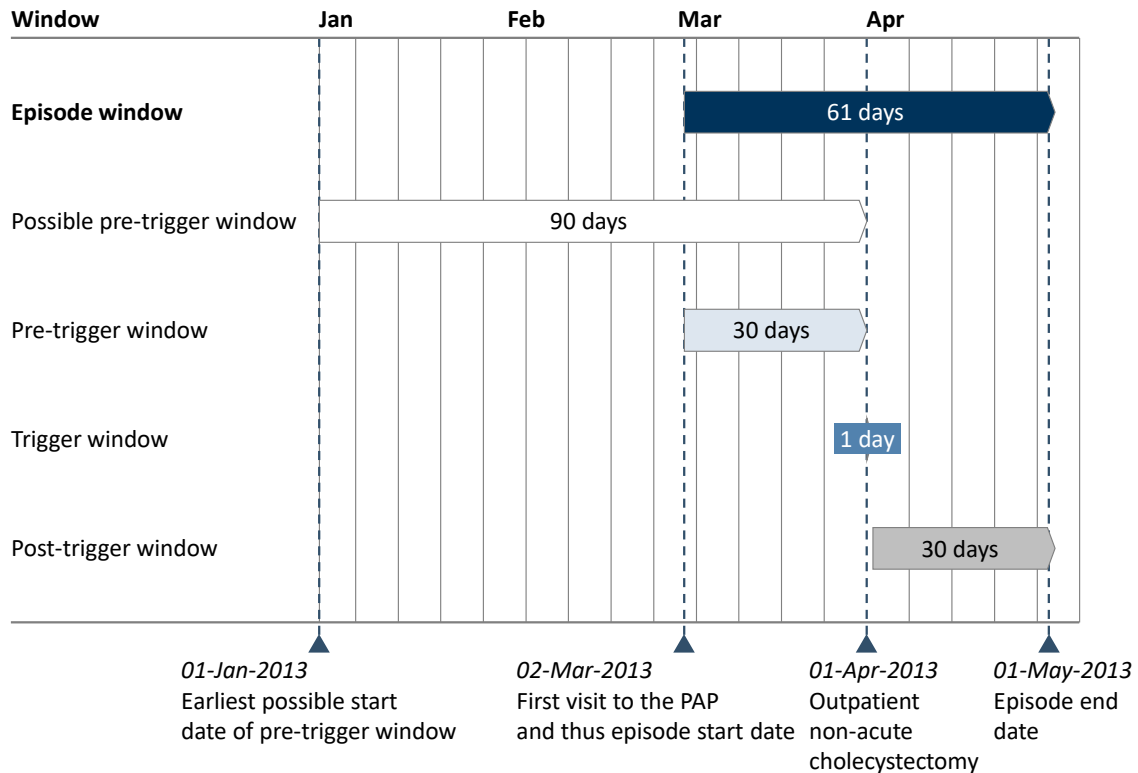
Window Jan Feb Mar Apr

Episode window 61 days

Possible pre-trigger window 90 days

Pre-trigger window 30 days

Trigger window 1 day

Post-trigger window 30 days

*01-Jan-2013*
Earliest possible start date of pre-trigger window

*02-Mar-2013*
First visit to the PAP and thus episode start date

*01-Apr-2013*
Outpatient non-acute cholecystectomy

*01-May-2013*
Episode end date